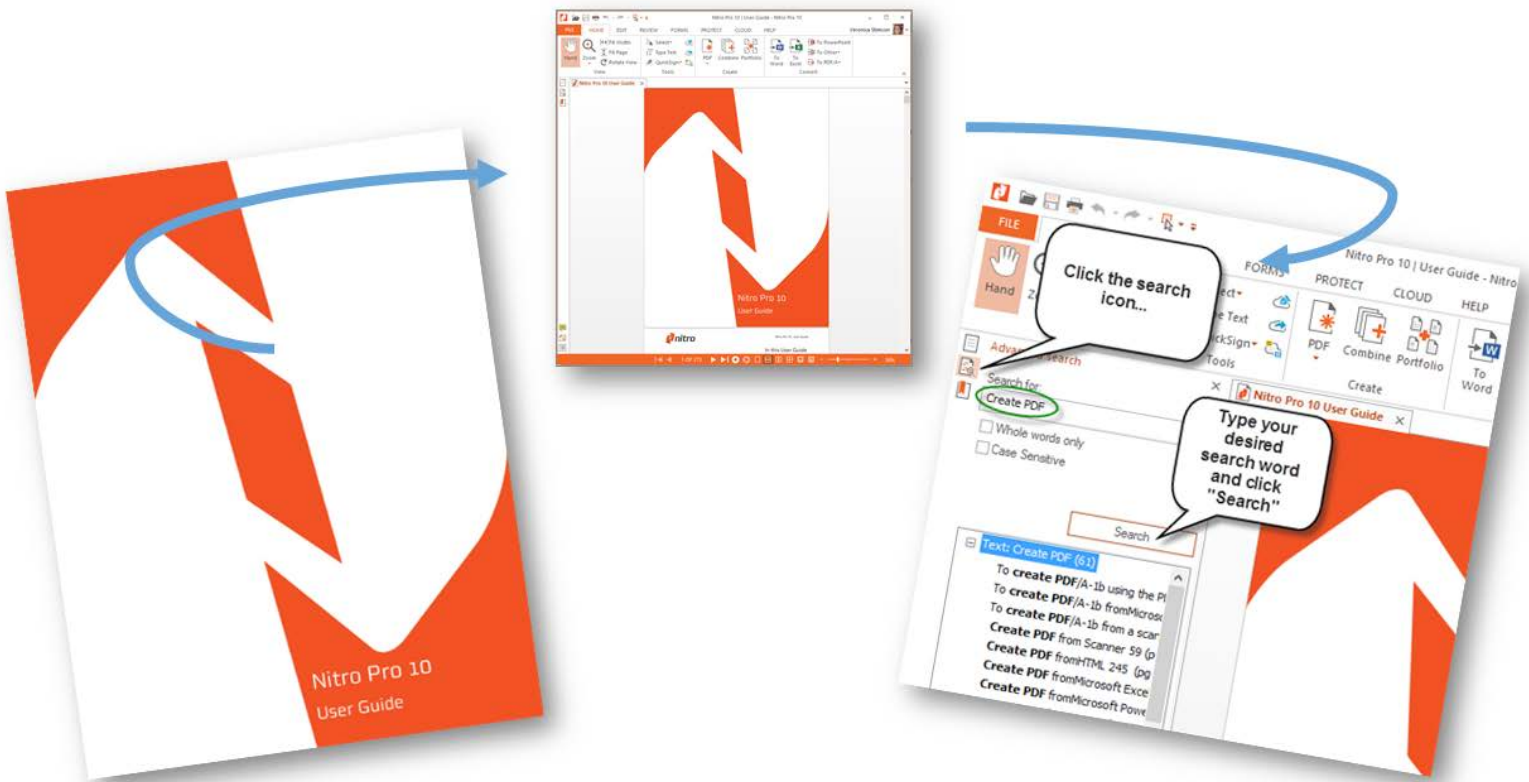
Nitro Pro 10
User Guide

Nitro Pro 10 | User Guide - Nitro Pro 10
FILE HOME EDIT REVIEW FORMS PROTECT CLOUD HELP
Hand Zoom
Nitro Pro 10 User Guide
Nitro Pro 10
User Guide
nitro

FILE
Hand
Nitro Pro 10 | User Guide - Nitro
FORMS PROTECT CLOUD HELP
Click the search icon...
ect
e Text
ckSign
Tools
PDF Combine Portfolio
Create
To Word
Advanced Search
Search for:
Create PDF
Nitro Pro 10 User Guide
Whole words only
Case Sensitive
Type your desired search word and click "Search"
Search
Text: Create PDF (61)
To create PDF/A-1b using the P
To create PDF/A-1b fromMicros
To create PDF/A-1b from a scan
Create PDF from Scanner 59 (p
Create PDF fromHTML 245 (pg
Create PDF fromMicrosoft Exce
Create PDF fromMicrosoft Powe